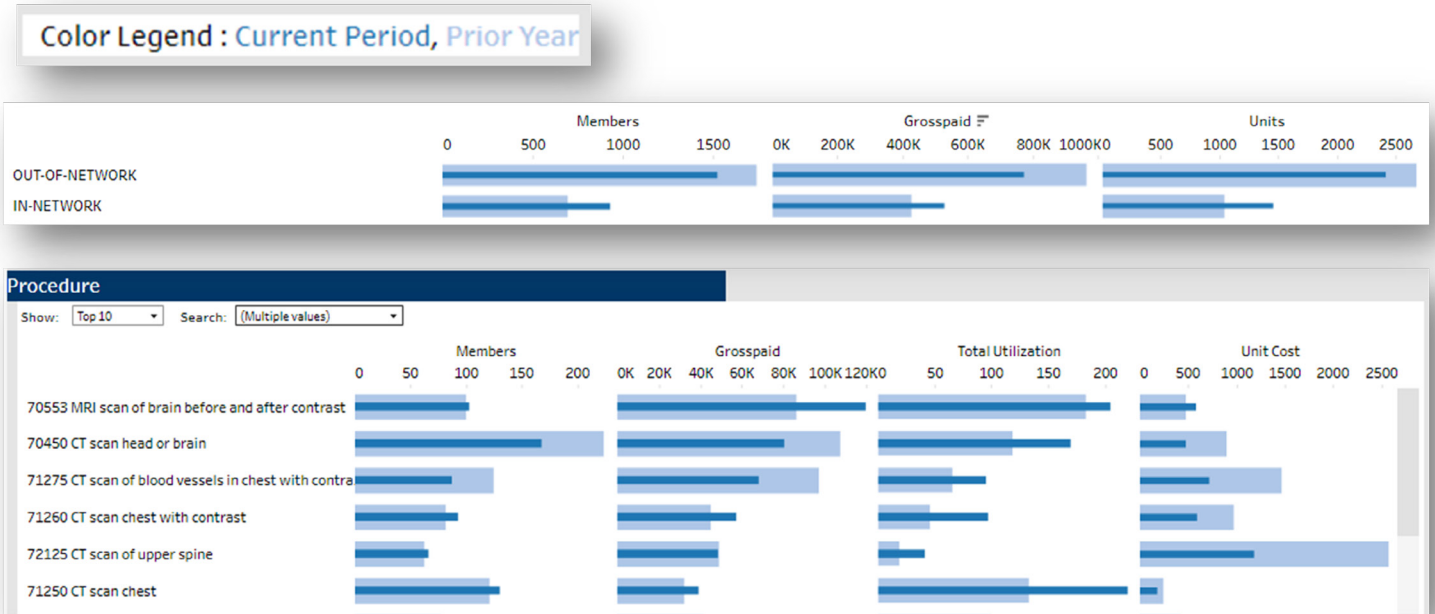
Color Legend : Current Period, Prior Year

| | Members | Grosspaid | Units |
|---|---|---|---|
| | 0 500 1000 1500 | 0K 200K 400K 600K 800K 1000K | 0 500 1000 1500 2000 2500 |
| OUT-OF-NETWORK | | | |
| IN-NETWORK | | | |

Procedure

Show: Top 10
Search: (Multiple values)

| | Members | Grosspaid | Total Utilization | Unit Cost |
|---|---|---|---|---|
| | 0 50 100 150 200 | 0K 20K 40K 60K 80K 100K 120K | 0 50 100 150 200 | 0 500 1000 1500 2000 2500 |
| 70553 MRI scan of brain before and after contrast | | | | |
| 70450 CT scan head or brain | | | | |
| 71275 CT scan of blood vessels in chest with contra | | | | |
| 71260 CT scan chest with contrast | | | | |
| 72125 CT scan of upper spine | | | | |
| 71250 CT scan chest | | | | |